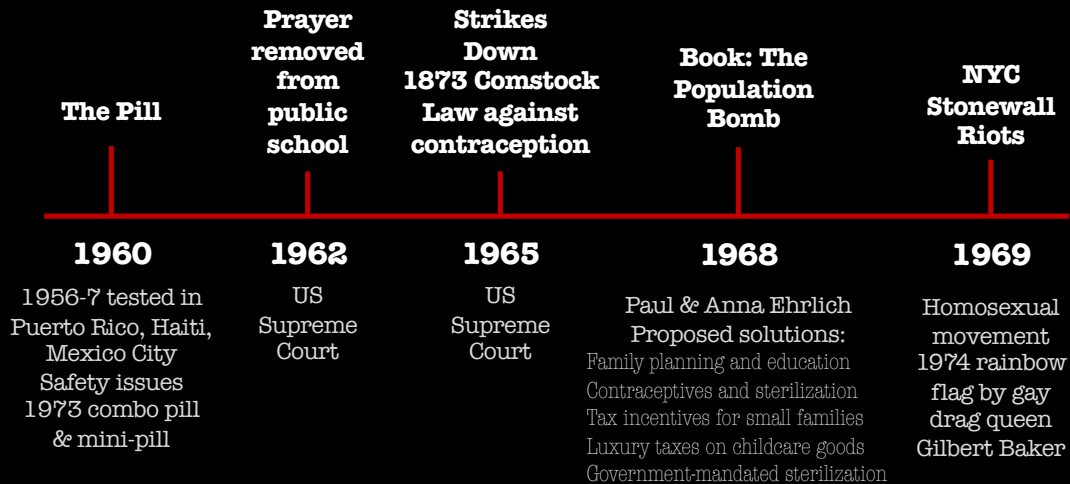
The Pill

1960

1956-7 tested in Puerto Rico, Haiti, Mexico City
Safety issues
1973 combo pill & mini-pill

Prayer removed from public school

1962

US Supreme Court

Strikes Down 1873 Comstock Law against contraception

1965

US Supreme Court

Book: The Population Bomb

1968

Paul & Anna Ehrlich
Proposed solutions:
Family planning and education
Contraceptives and sterilization
Tax incentives for small families
Luxury taxes on childcare goods
Government-mandated sterilization

NYC Stonewall Riots

1969

Homosexual movement
1974 rainbow flag by gay drag queen Gilbert Baker